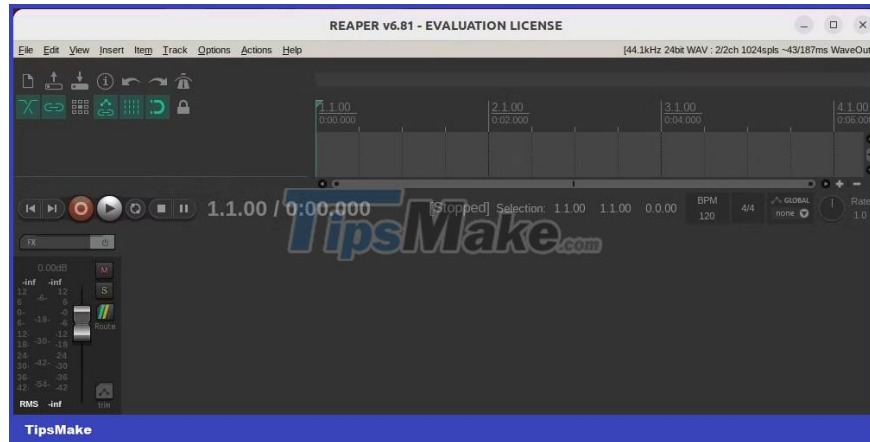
REAPER v6.81 - EVALUATION LICENSE

File Edit View Insert Item Track Options Actions Help

[44.1kHz 24bit WAV : 2/2ch 1024spls ~43/187ms WaveOut

1.1.00
0:00.000

2.1.00
0:02.000

3.1.00
0:04.000

4.1.00
0:06.000

1.1.00 / 0:00.000

[Stopped] Selection: 1.1.00 1.1.00 0.0.00

BPM
120

4/4

GLOBAL
none

Rate
1.0

FX

0.00dB

-inf -inf

M

S

Route

RMS -inf

trim

TipsMake.com

TipsMake